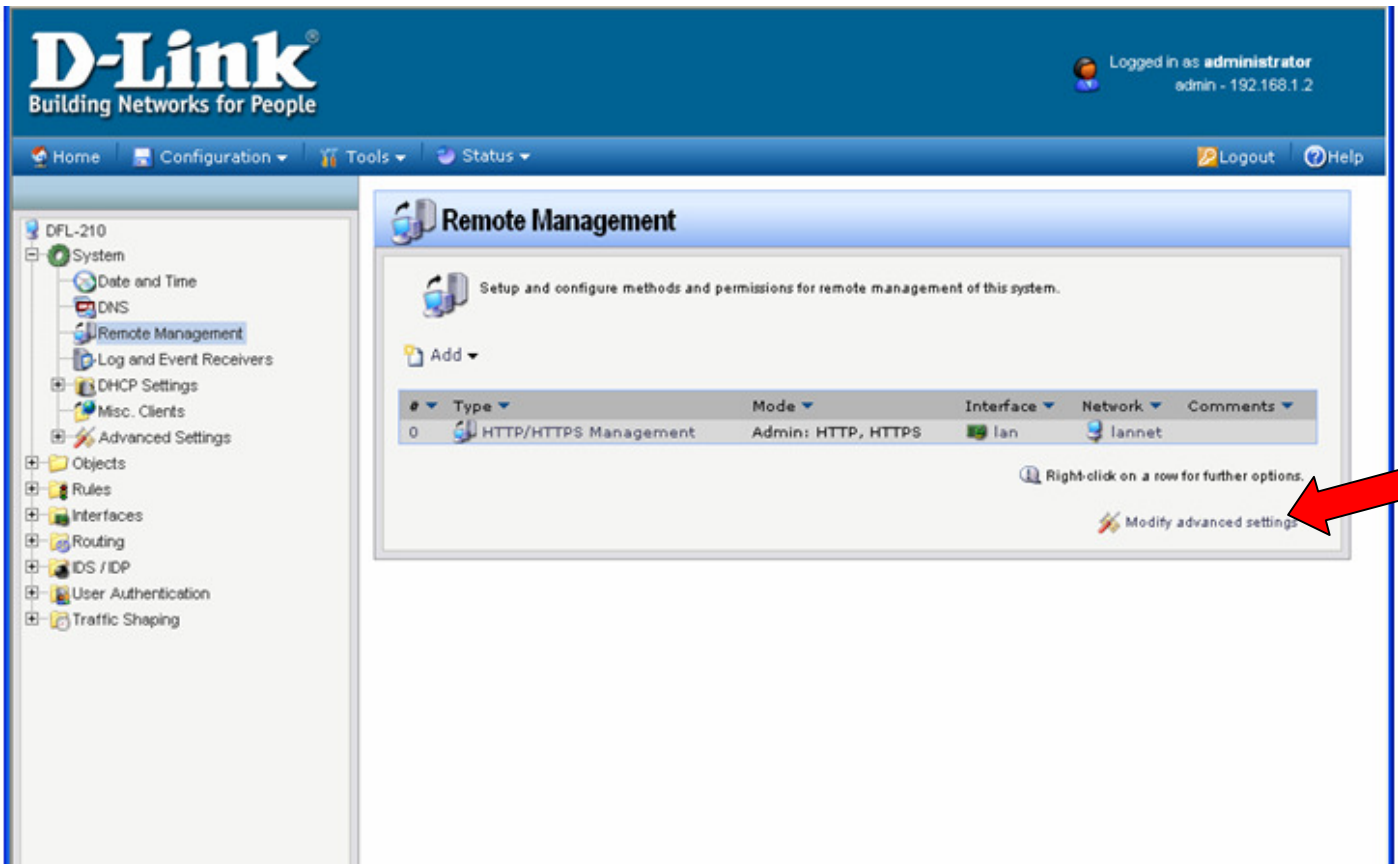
D-Link®
Building Networks for People

Logged in as **administrator**
admin - 192.168.1.2

Home | Configuration ▾ | Tools ▾ | Status ▾

Logout | Help

DFL-210
System
Date and Time
DNS
Remote Management
Log and Event Receivers
DHCP Settings
Misc. Clients
Advanced Settings
Objects
Rules
Interfaces
Routing
IDS / IDP
User Authentication
Traffic Shaping

Remote Management

Setup and configure methods and permissions for remote management of this system.

Add ▾

| # ▾ | Type ▾ | Mode ▾ | Interface ▾ | Network ▾ | Comments ▾ |
|---|---|---|---|---|---|
| 0 | HTTP/HTTPS Management | Admin: HTTP, HTTPS | lan | lannet | |

Right-click on a row for further options.

Modify advanced settings